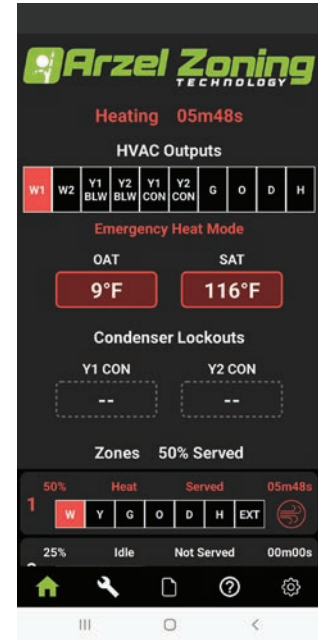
Arzel Zoning TECHNOLOGY

Heating 05m48s

HVAC Outputs

| W1 | W2 | Y1 BLW | Y2 BLW | Y1 CON | Y2 CON | G | O | D | H |
|---|---|---|---|---|---|---|---|---|---|

Emergency Heat Mode

OAT
9°F

SAT
116°F

Condenser Lockouts

Y1 CON
--

Y2 CON
--

Zones 50% Served

1 50% Heat Served 05m48s

| W | Y | G | O | D | H | EXT |
|---|---|---|---|---|---|---|

25% Idle Not Served 00m00s